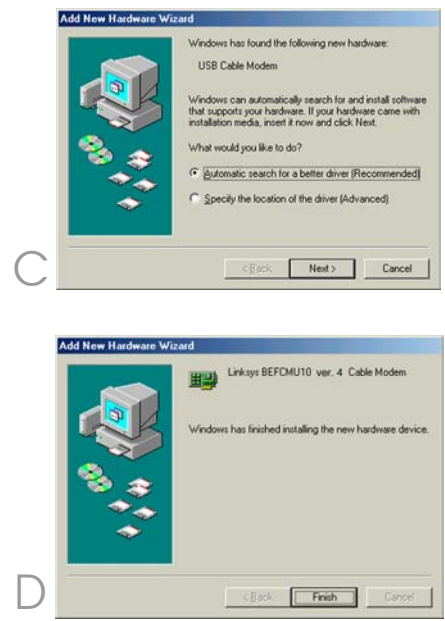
Add New Hardware Wizard

Windows has found the following new hardware:

USB Cable Modem

Windows can automatically search for and install software that supports your hardware. If your hardware came with installation media, insert it now and click Next.

What would you like to do?

Automatic search for a better driver (Recommended)

Specify the location of the driver (Advanced)

C

< Back Next > Cancel

Add New Hardware Wizard

Linksys BEFCMU10 ver. 4 Cable Modem

Windows has finished installing the new hardware device.

D

< Back Finish Cancel